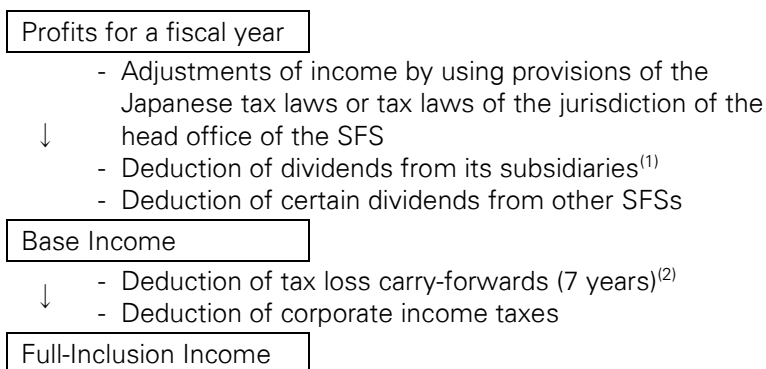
Profits for a fiscal year

↓
- Adjustments of income by using provisions of the Japanese tax laws or tax laws of the jurisdiction of the head office of the SFS
- Deduction of dividends from its subsidiaries$^{(1)}$
- Deduction of certain dividends from other SFSs

Base Income

↓
- Deduction of tax loss carry-forwards (7 years)$^{(2)}$
- Deduction of corporate income taxes

Full-Inclusion Income